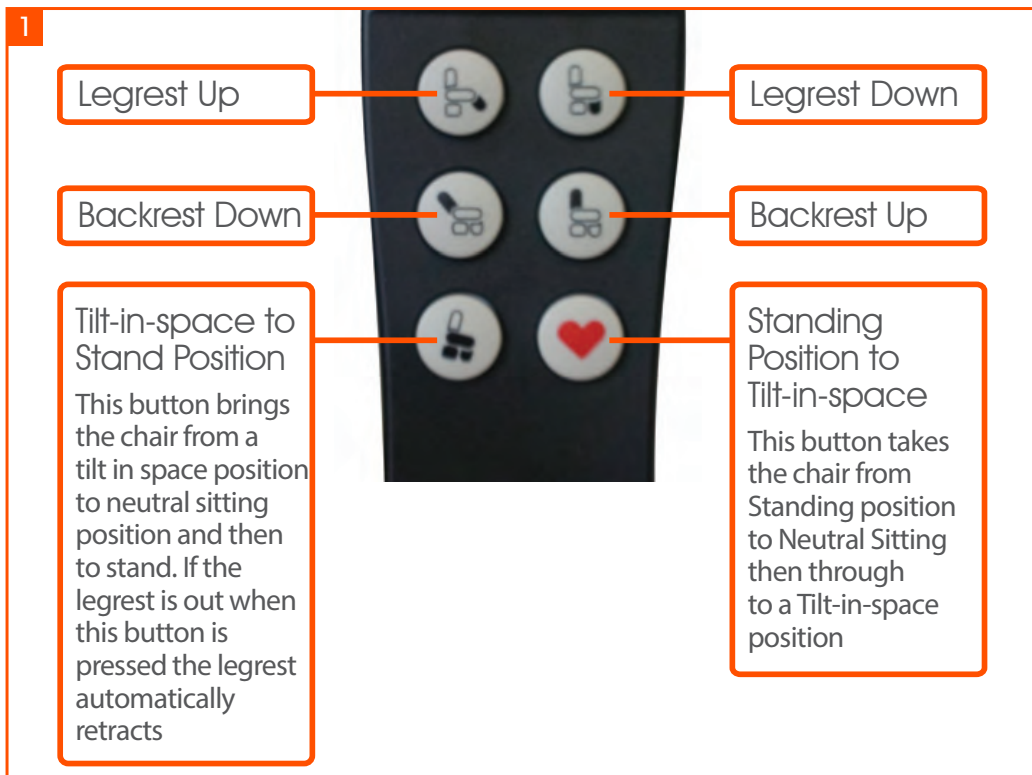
1

Legrest Up

Legrest Down

Backrest Down

Backrest Up

Tilt-in-space to Stand Position

This button brings the chair from a tilt in space position to neutral sitting position and then to stand. If the legrest is out when this button is pressed the legrest automatically retracts

Standing Position to Tilt-in-space

This button takes the chair from Standing position to Neutral Sitting then through to a Tilt-in-space position